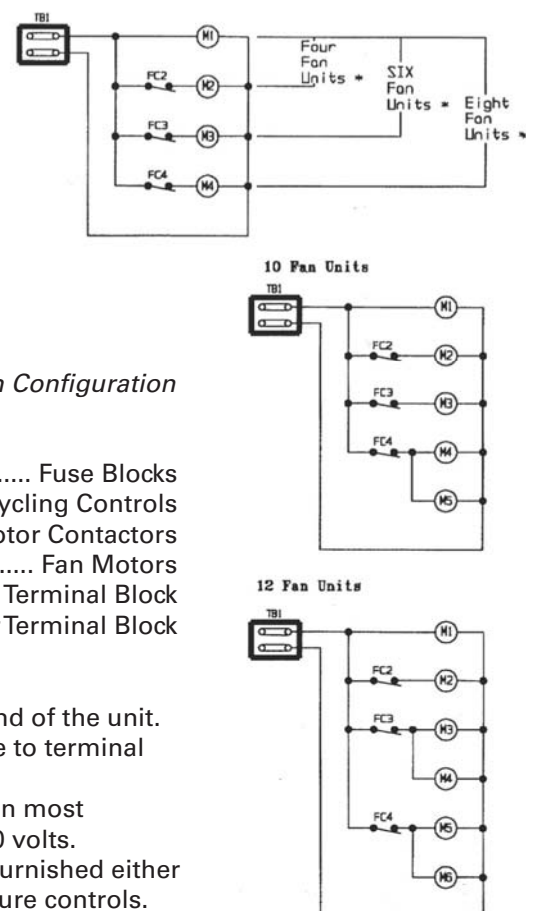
TB1

M1

Four Fan Units *

FC2

M2

SIX Fan Units *

Eight Fan Units *

FC3

M3

FC4

M4

10 Fan Units

TB1

M1

FC2

M2

FC3

M3

FC4

M4

M5

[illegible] Configuration

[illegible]..... Fuse Blocks
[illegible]ycling Controls
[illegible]otor Contactors
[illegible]..... Fan Motors
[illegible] Terminal Block
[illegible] Terminal Block

12 Fan Units

TB1

M1

FC2

M2

FC3

M3

M4

FC4

M5

M6

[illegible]nd of the unit.
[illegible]e to terminal

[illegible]n most
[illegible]0 volts.
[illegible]urnished either
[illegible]ure controls.